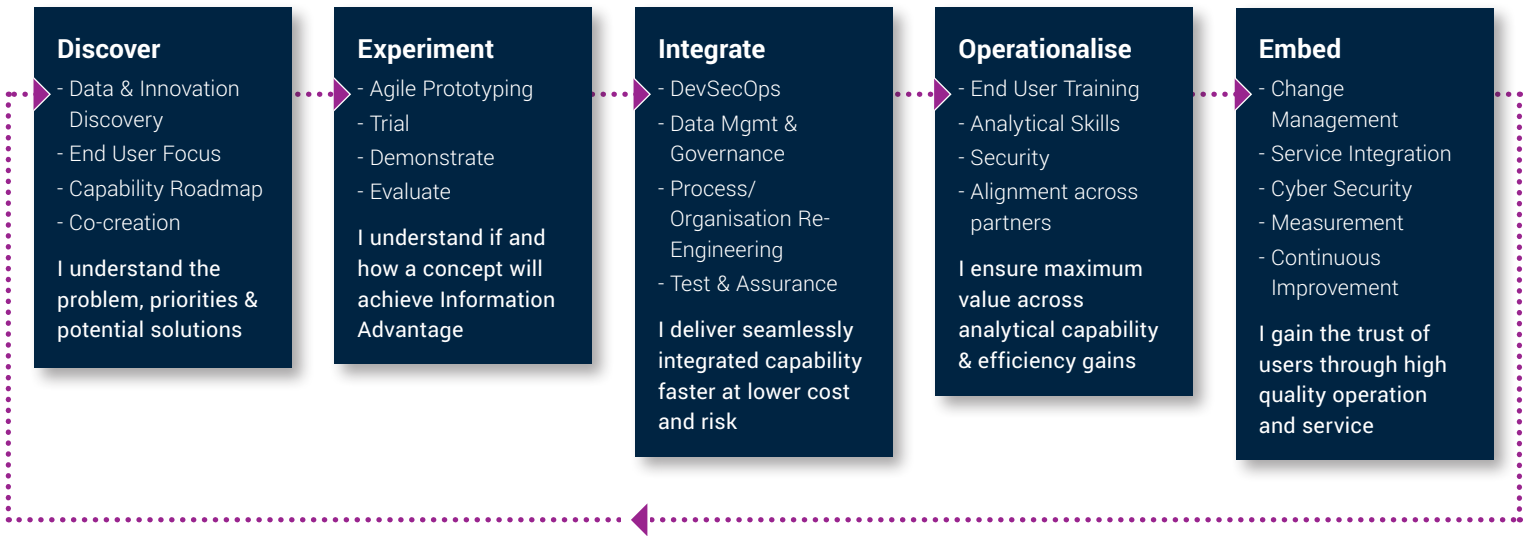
Discover
- Data & Innovation Discovery
- End User Focus
- Capability Roadmap
- Co-creation

I understand the problem, priorities & potential solutions

Experiment
- Agile Prototyping
- Trial
- Demonstrate
- Evaluate

I understand if and how a concept will achieve Information Advantage

Integrate
- DevSecOps
- Data Mgmt & Governance
- Process/ Organisation Re-Engineering
- Test & Assurance

I deliver seamlessly integrated capability faster at lower cost and risk

Operationalise
- End User Training
- Analytical Skills
- Security
- Alignment across partners

I ensure maximum value across analytical capability & efficiency gains

Embed
- Change Management
- Service Integration
- Cyber Security
- Measurement
- Continuous Improvement

I gain the trust of users through high quality operation and service